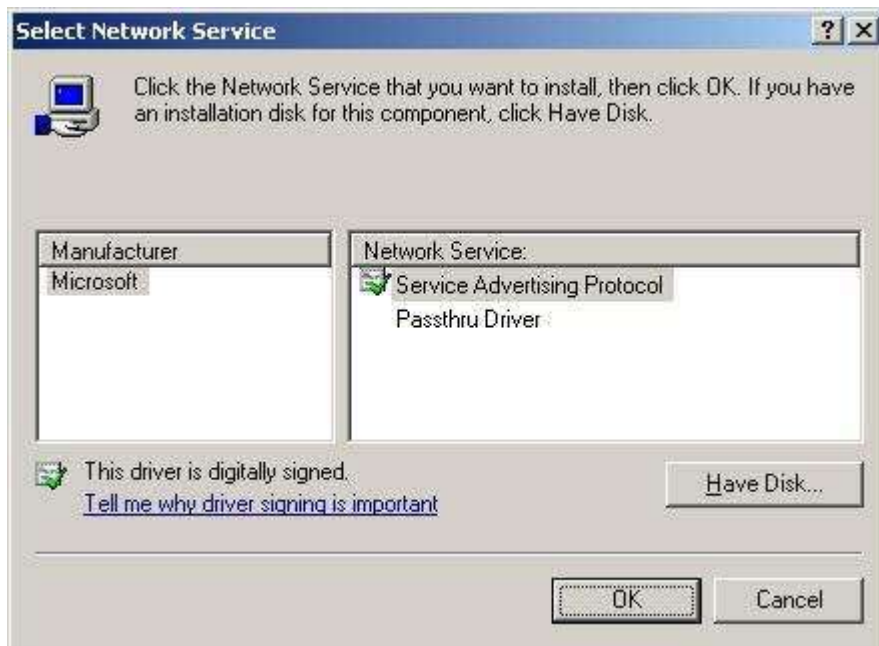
Select Network Service

?

Click the Network Service that you want to install, then click OK. If you have an installation disk for this component, click Have Disk.

Manufacturer
Microsoft

Network Service:
Service Advertising Protocol
Passthru Driver

This driver is digitally signed.
Tell me why driver signing is important

Have Disk...

OK

Cancel